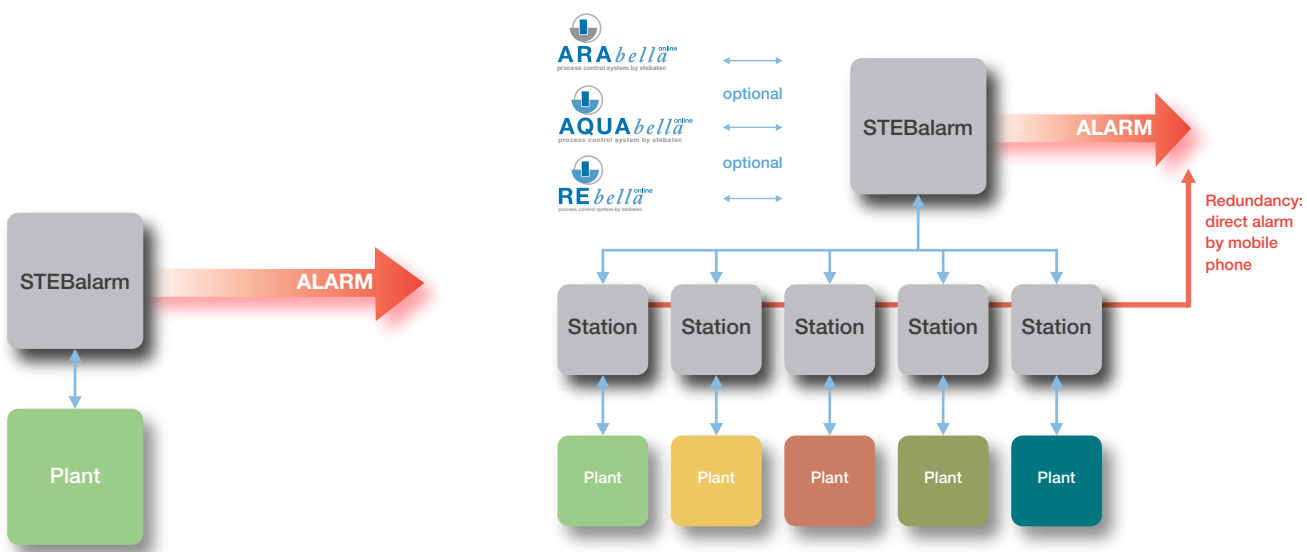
STEBalarm

ALARM

Plant

ARAbella online
process control system by stebatec

AQUAbella online
process control system by stebatec

REbella online
process control system by stebatec

optional

optional

STEBalarm

ALARM

Redundancy: direct alarm by mobile phone

Station

Station

Station

Station

Station

Plant

Plant

Plant

Plant

Plant